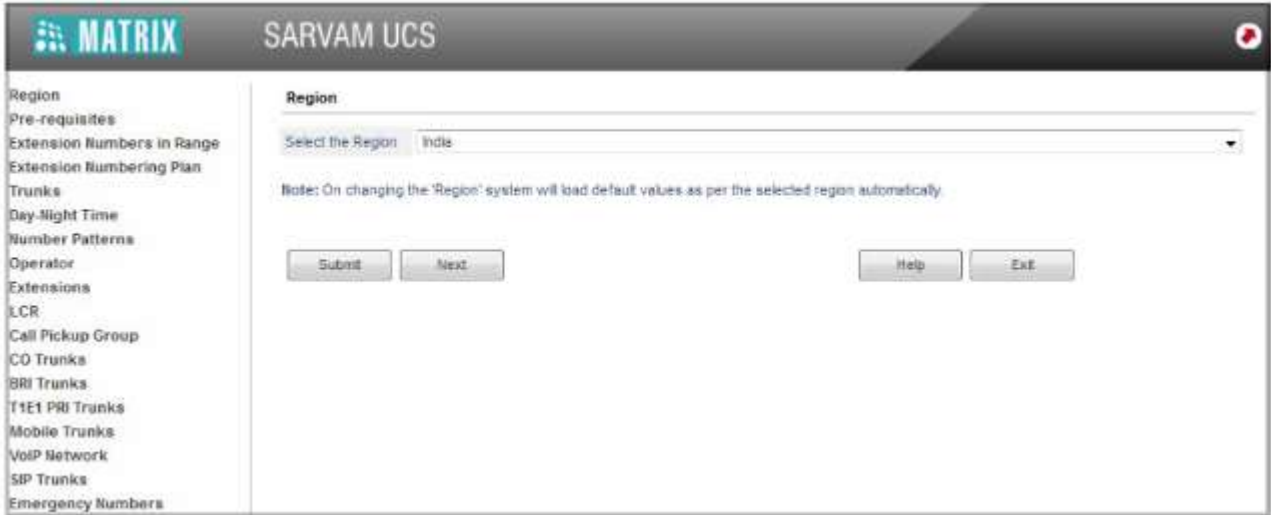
MATRIX

SARVAM UCS

Region
Pre-requisites
Extension Numbers in Range
Extension Numbering Plan
Trunks
Day-Night Time
Number Patterns
Operator
Extensions
LCR
Call Pickup Group
CO Trunks
BRI Trunks
T1E1 PRI Trunks
Mobile Trunks
VoIP Network
SIP Trunks
Emergency Numbers

Region

Select the Region India

Note: On changing the 'Region' system will load default values as per the selected region automatically.

Submit Next Help Exit